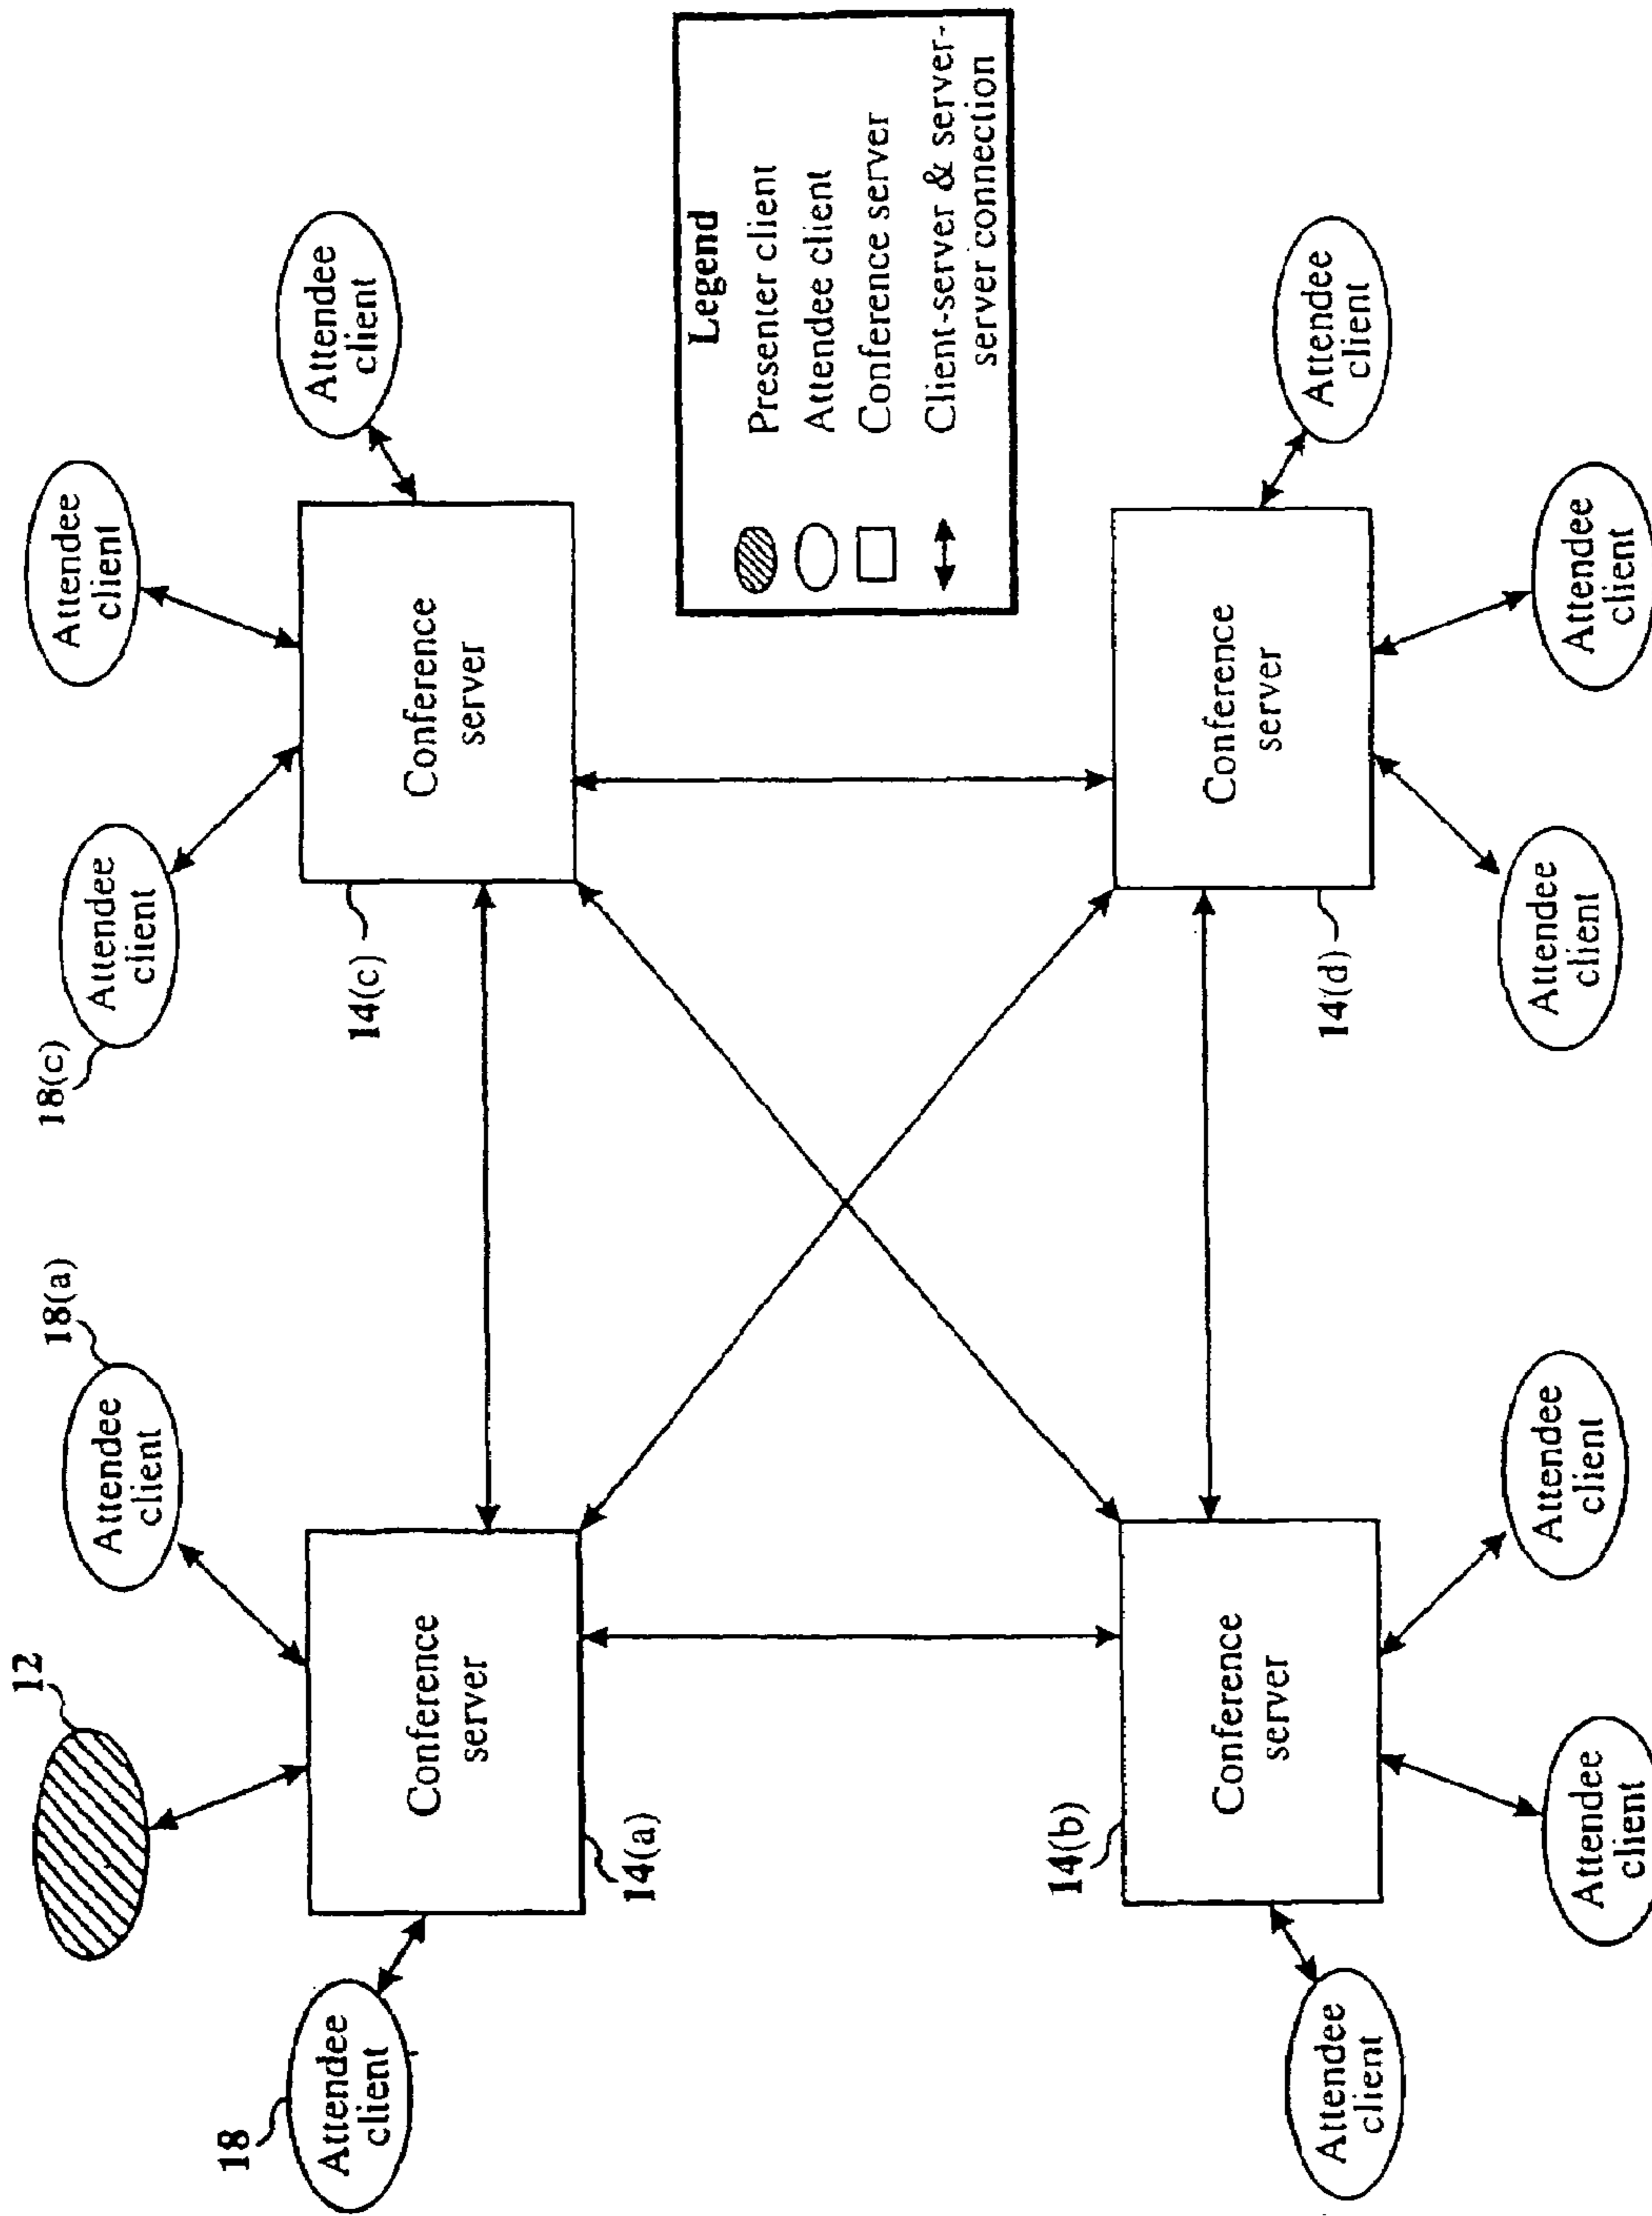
Legend
Presenter client
Attendee client
Conference server
Client-server & server-server connection

Attendee client
Attendee client
Attendee client
18(c)
Conference server
14(c)

Attendee client
Attendee client
Attendee client
Conference server
14(d)

12
18(a)
Attendee client
Conference server
14(a)
Attendee client
18

Conference server
14(b)
Attendee client
Attendee client
Attendee client